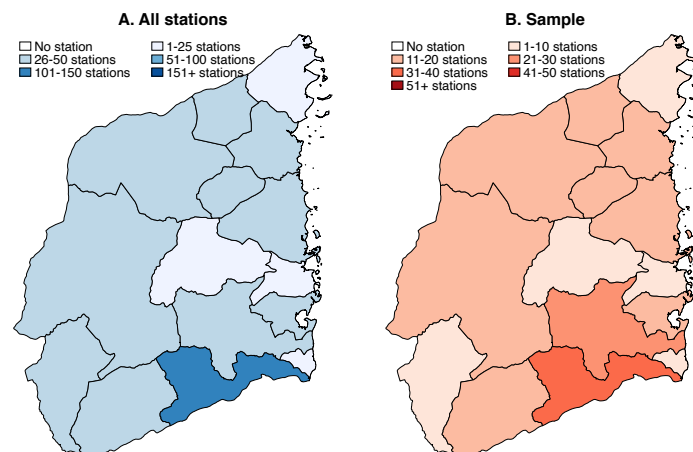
A. All stations

No station
1-25 stations
26-50 stations
51-100 stations
101-150 stations
151+ stations

B. Sample

No station
1-10 stations
11-20 stations
21-30 stations
31-40 stations
41-50 stations
51+ stations